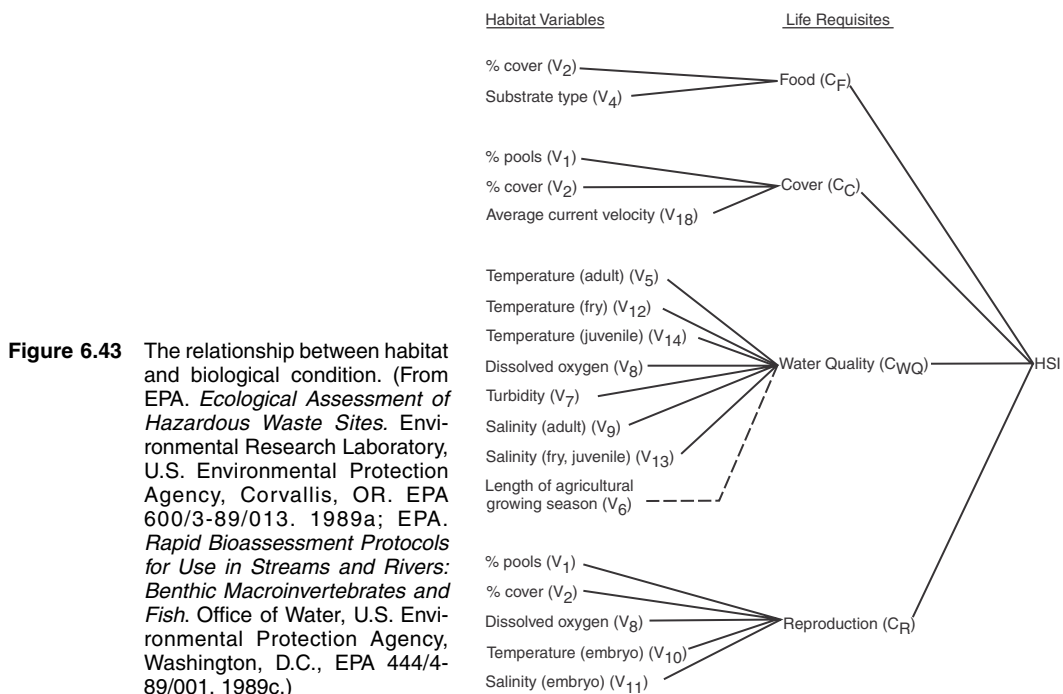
Habitat Variables

Life Requisites

% cover ($V_2$)
Substrate type ($V_4$)

Food ($C_F$)

% pools ($V_1$)
% cover ($V_2$)
Average current velocity ($V_{18}$)

Cover ($C_C$)

Temperature (adult) ($V_5$)
Temperature (fry) ($V_{12}$)
Temperature (juvenile) ($V_{14}$)
Dissolved oxygen ($V_8$)
Turbidity ($V_7$)
Salinity (adult) ($V_9$)
Salinity (fry, juvenile) ($V_{13}$)
Length of agricultural growing season ($V_6$)

Water Quality ($C_{WQ}$)

HSI

% pools ($V_1$)
% cover ($V_2$)
Dissolved oxygen ($V_8$)
Temperature (embryo) ($V_{10}$)
Salinity (embryo) ($V_{11}$)

Reproduction ($C_R$)

**Figure 6.43** The relationship between habitat and biological condition. (From EPA. *Ecological Assessment of Hazardous Waste Sites*. Environmental Research Laboratory, U.S. Environmental Protection Agency, Corvallis, OR. EPA 600/3-89/013. 1989a; EPA. *Rapid Bioassessment Protocols for Use in Streams and Rivers: Benthic Macroinvertebrates and Fish*. Office of Water, U.S. Environmental Protection Agency, Washington, D.C., EPA 444/4-89/001. 1989c.)